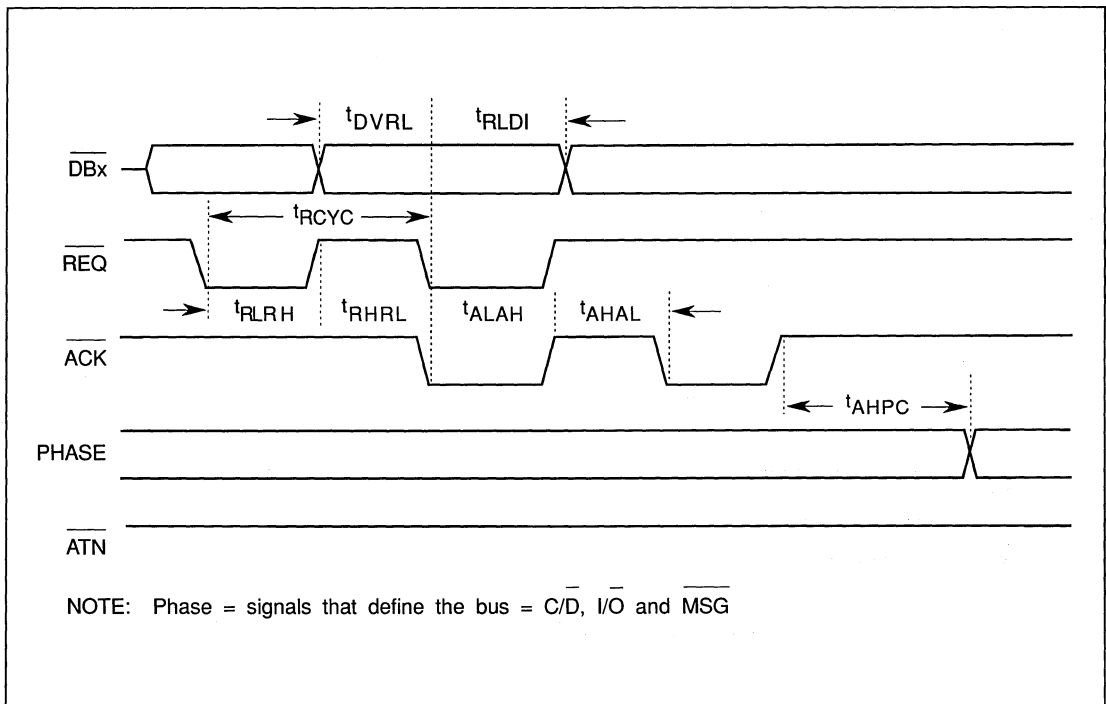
$t_{DVRL}$ $t_{RLDI}$

$\overline{DBx}$

$t_{RCYC}$

$\overline{REQ}$

$t_{RLRH}$ $t_{RHRL}$ $t_{ALAH}$ $t_{AHAL}$

$\overline{ACK}$

$t_{AHPC}$

PHASE

$\overline{ATN}$

NOTE: Phase = signals that define the bus = $C/\overline{D}$, $I/\overline{O}$ and $\overline{MSG}$